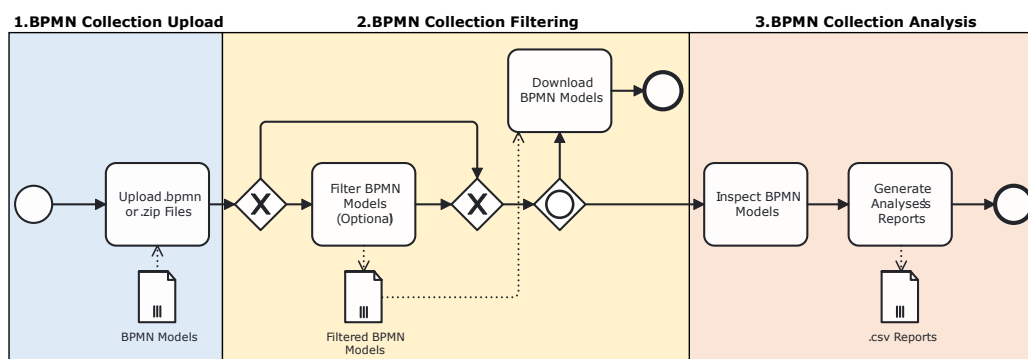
1.BPMN Collection Upload

2.BPMN Collection Filtering

3.BPMN Collection Analysis

Upload .bpmn or .zip Files

BPMN Models

Filter BPMN Models (Optional)

Filtered BPMN Models

Download BPMN Models

Inspect BPMN Models

Generate Analyses Reports

.csv Reports